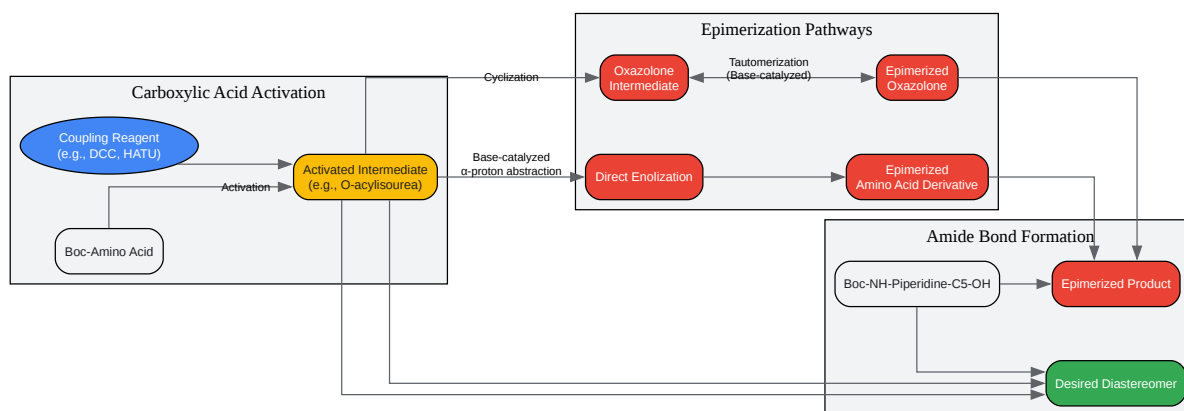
Epimerization Pathways

Carboxylic Acid Activation

Cyclization

Oxazolone Intermediate

Tautomerization (Base-catalyzed)

Epimerized Oxazolone

Coupling Reagent (e.g., DCC, HATU)

Activation

Activated Intermediate (e.g., O-acylisourea)

Base-catalyzed α-proton abstraction

Direct Enolization

Epimerized Amino Acid Derivative

Boc-Amino Acid

Amide Bond Formation

Boc-NH-Piperidine-C5-OH

Epimerized Product

Desired Diastereomer